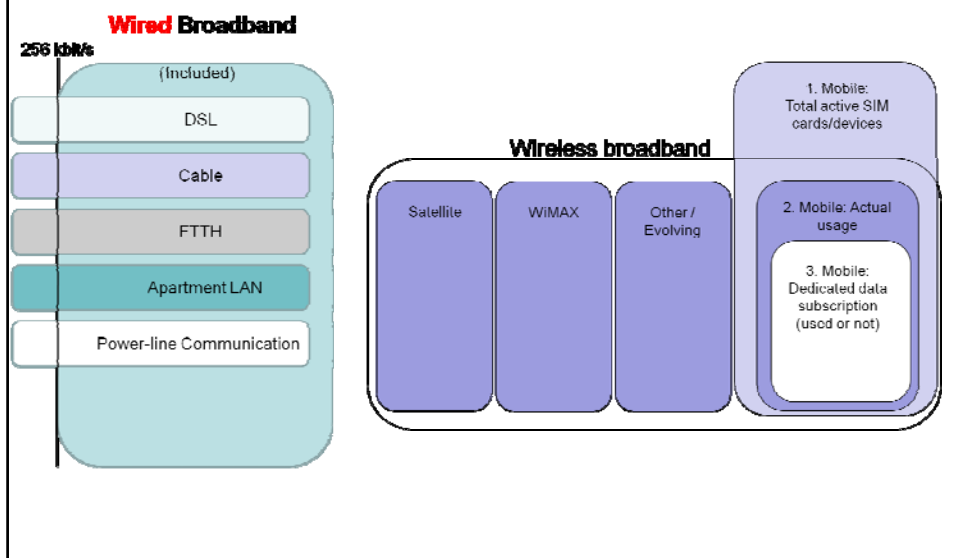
Wired Broadband

256 kbit/s

(Included)

DSL

Cable

FTTH

Apartment LAN

Power-line Communication

Wireless broadband

Satellite

WiMAX

Other / Evolving

1. Mobile: Total active SIM cards/devices

2. Mobile: Actual usage

3. Mobile: Dedicated data subscription (used or not)